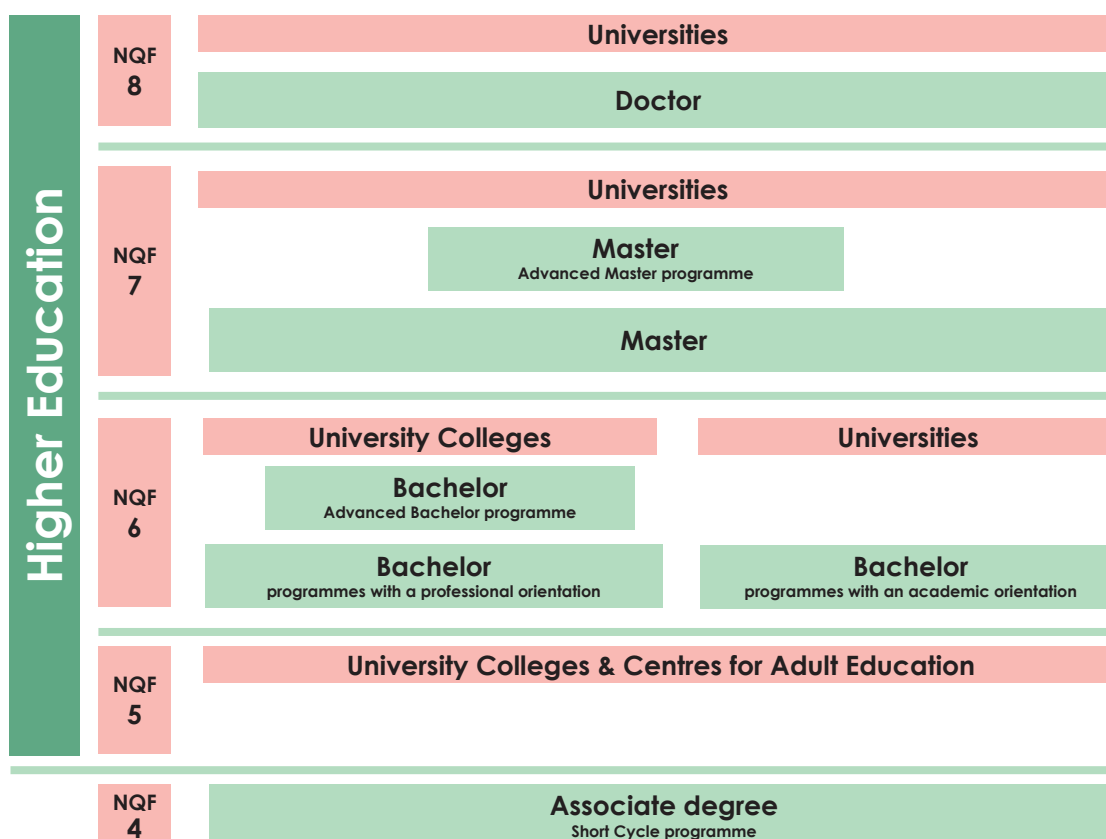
Higher Education

NQF 8

Universities

Doctor

NQF 7

Universities

Master
Advanced Master programme

Master

NQF 6

University Colleges

Universities

Bachelor
Advanced Bachelor programme

Bachelor
programmes with a professional orientation

Bachelor
programmes with an academic orientation

NQF 5

University Colleges & Centres for Adult Education

NQF 4

Associate degree
Short Cycle programme